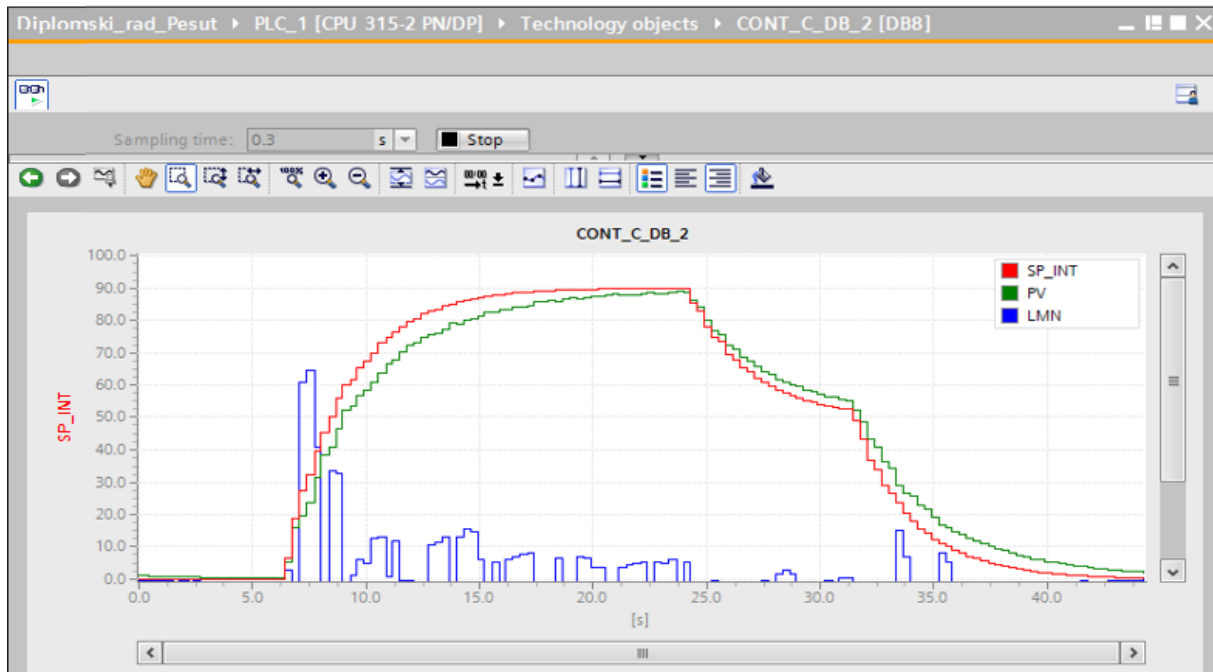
Diplomski_rad_Pesut ▸ PLC_1 [CPU 315-2 PN/DP] ▸ Technology objects ▸ CONT_C_DB_2 [DB8]

Sampling time: 0.3 s Stop

CONT_C_DB_2

SP_INT
PV
LMN

SP_INT

100.0
90.0
80.0
70.0
60.0
50.0
40.0
30.0
20.0
10.0
0.0

0.0 5.0 10.0 15.0 20.0 25.0 30.0 35.0 40.0

[s]